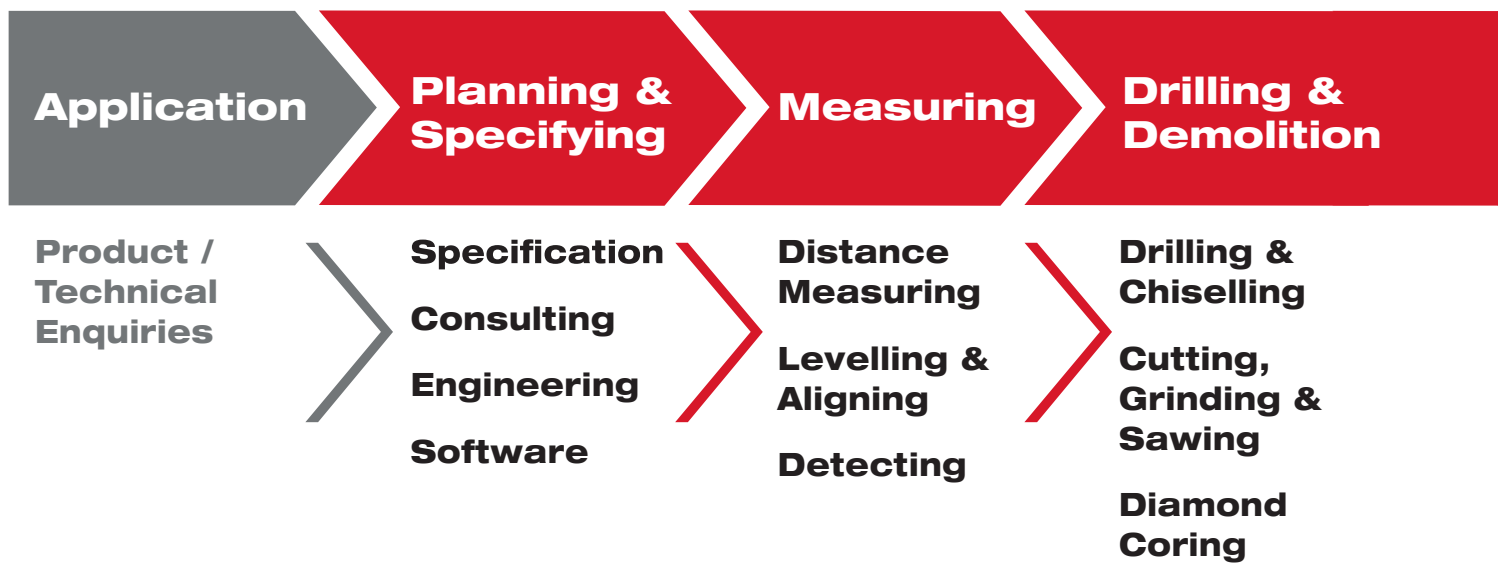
Application

Planning & Specifying

Measuring

Drilling & Demolition

Product / Technical Enquiries

Specification

Consulting

Engineering

Software

Distance Measuring

Levelling & Aligning

Detecting

Drilling & Chiselling

Cutting, Grinding & Sawing

Diamond Coring